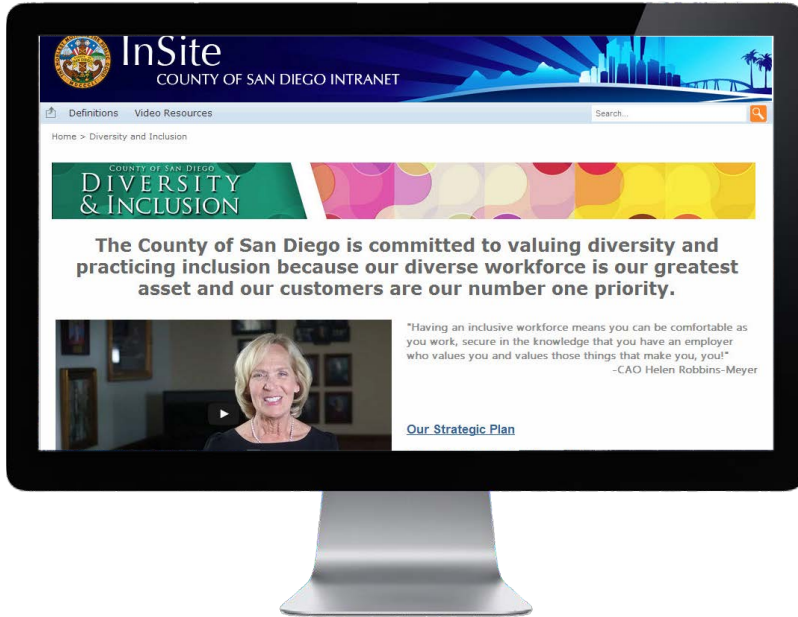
InSite
COUNTY OF SAN DIEGO INTRANET

Definitions Video Resources

Search...

Home > Diversity and Inclusion

COUNTY OF SAN DIEGO
DIVERSITY & INCLUSION

The County of San Diego is committed to valuing diversity and practicing inclusion because our diverse workforce is our greatest asset and our customers are our number one priority.

"Having an inclusive workforce means you can be comfortable as you work, secure in the knowledge that you have an employer who values you and values those things that make you, you!"
-CAO Helen Robbins-Meyer

Our Strategic Plan